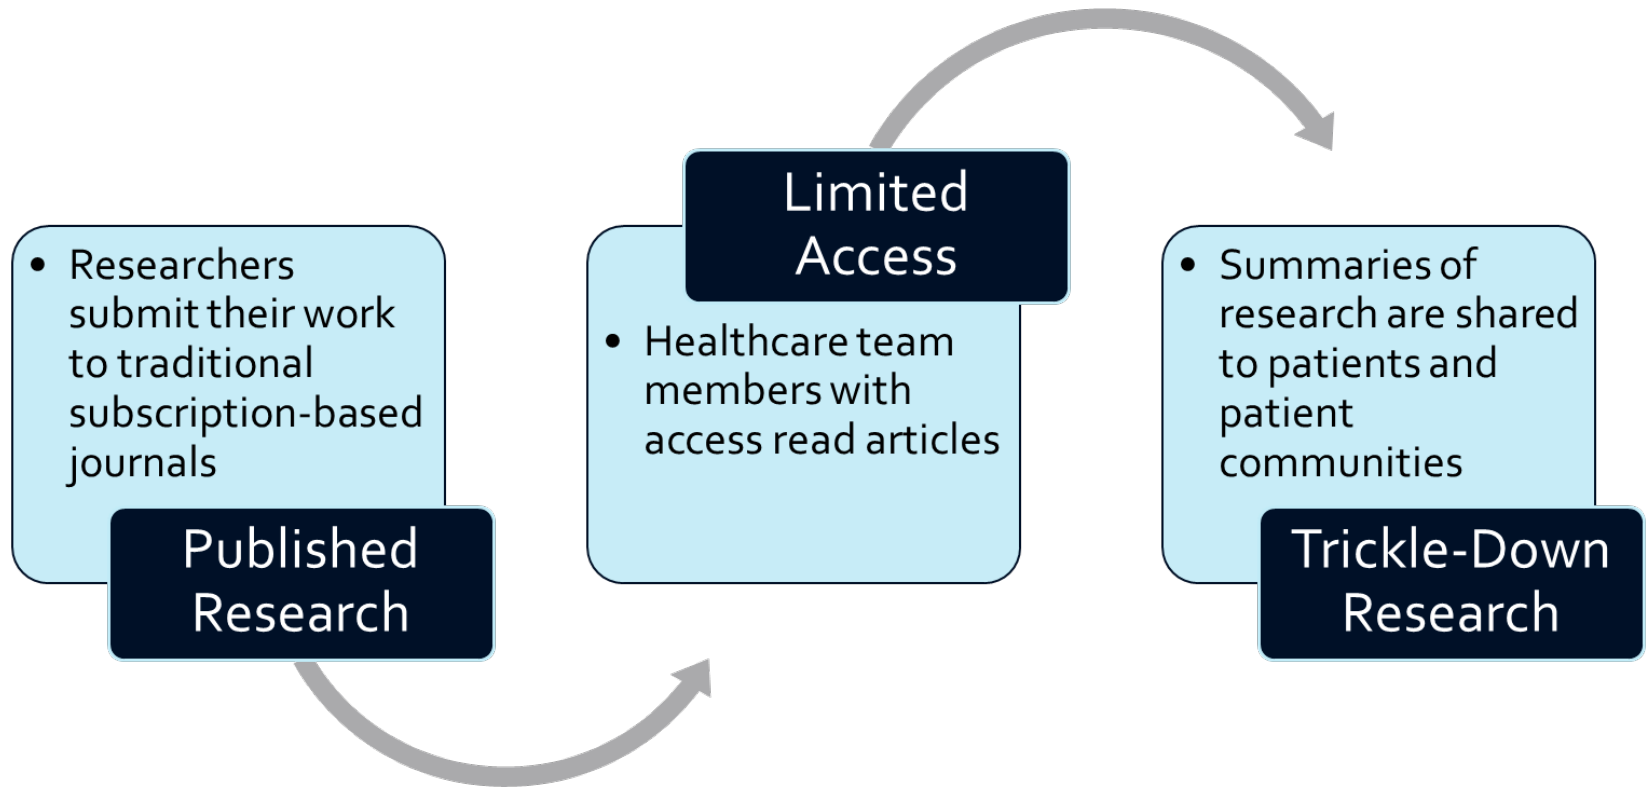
• Researchers submit their work to traditional subscription-based journals

Published Research

Limited Access

• Healthcare team members with access read articles

• Summaries of research are shared to patients and patient communities

Trickle-Down Research